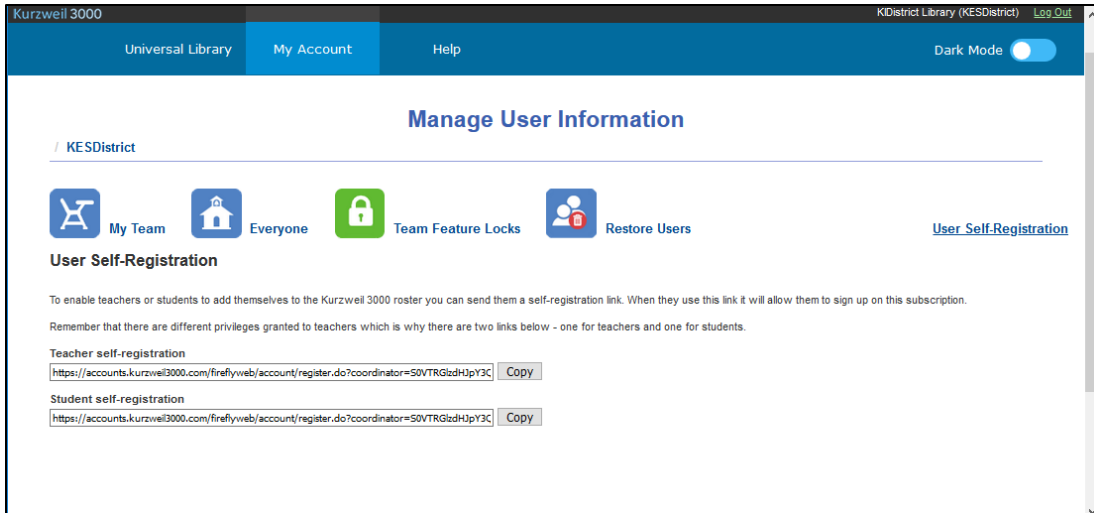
Kurzweil 3000

KIDistrict Library (KESDistrict) Log Out

Universal Library My Account Help Dark Mode

Manage User Information

/ KESDistrict

My Team Everyone Team Feature Locks Restore Users User Self-Registration

User Self-Registration

To enable teachers or students to add themselves to the Kurzweil 3000 roster you can send them a self-registration link. When they use this link it will allow them to sign up on this subscription.

Remember that there are different privileges granted to teachers which is why there are two links below - one for teachers and one for students.

Teacher self-registration

https://accounts.kurzweil3000.com/fireflyweb/account/register.do?coordinator=S0VTRGlzdHJpY3C Copy

Student self-registration

https://accounts.kurzweil3000.com/fireflyweb/account/register.do?coordinator=S0VTRGlzdHJpY3C Copy